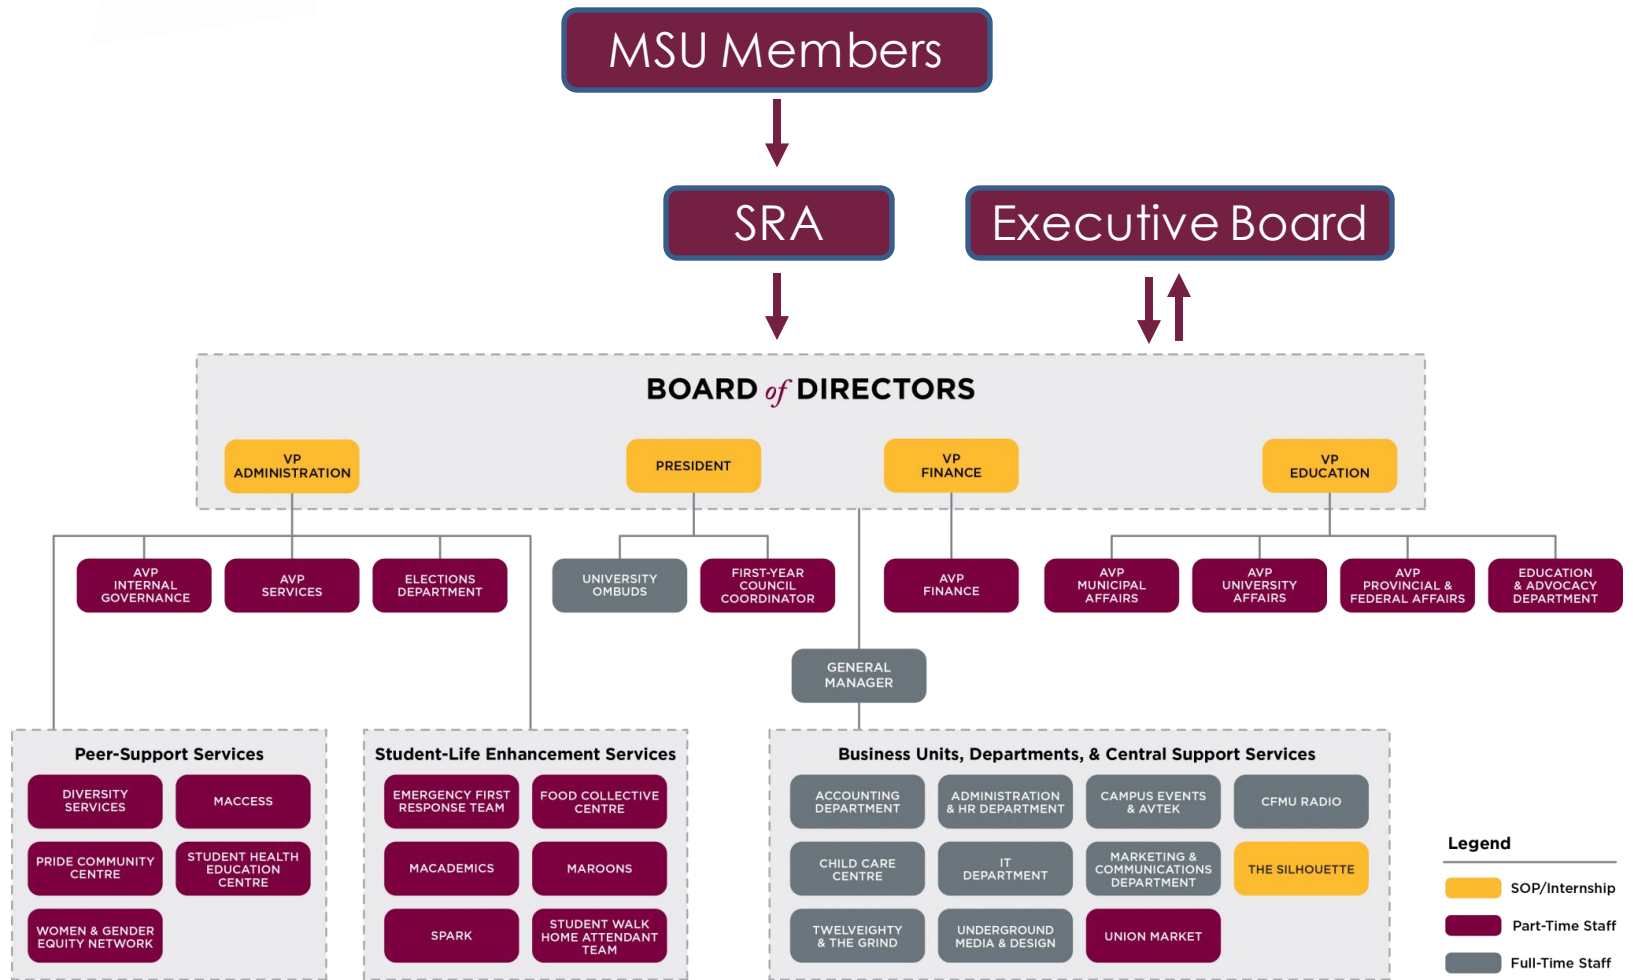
MSU Members

SRA

Executive Board

BOARD of DIRECTORS

VP ADMINISTRATION

PRESIDENT

VP FINANCE

VP EDUCATION

AVP INTERNAL GOVERNANCE

AVP SERVICES

ELECTIONS DEPARTMENT

UNIVERSITY OMBUDS

FIRST-YEAR COUNCIL COORDINATOR

AVP FINANCE

AVP MUNICIPAL AFFAIRS

AVP UNIVERSITY AFFAIRS

AVP PROVINCIAL & FEDERAL AFFAIRS

EDUCATION & ADVOCACY DEPARTMENT

GENERAL MANAGER

Peer-Support Services

DIVERSITY SERVICES

MACCESS

PRIDE COMMUNITY CENTRE

STUDENT HEALTH EDUCATION CENTRE

WOMEN & GENDER EQUITY NETWORK

Student-Life Enhancement Services

EMERGENCY FIRST RESPONSE TEAM

FOOD COLLECTIVE CENTRE

MACADEMICS

MAROONS

SPARK

STUDENT WALK HOME ATTENDANT TEAM

Business Units, Departments, & Central Support Services

ACCOUNTING DEPARTMENT

ADMINISTRATION & HR DEPARTMENT

CAMPUS EVENTS & AVTEK

CFMU RADIO

CHILD CARE CENTRE

IT DEPARTMENT

MARKETING & COMMUNICATIONS DEPARTMENT

THE SILHOUETTE

TWELVEIGHTY & THE GRIND

UNDERGROUND MEDIA & DESIGN

UNION MARKET

Legend

SOP/Internship

Part-Time Staff

Full-Time Staff